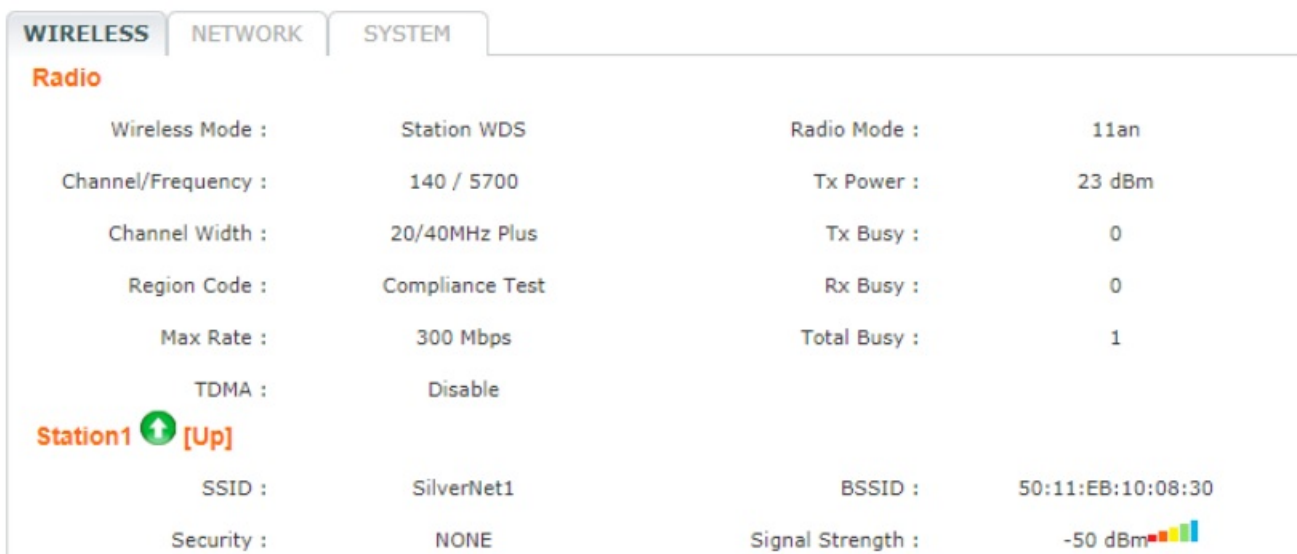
WIRELESS NETWORK SYSTEM

Radio

| | | | |
|---|---|---|---|
| Wireless Mode : | Station WDS | Radio Mode : | 11an |
| Channel/Frequency : | 140 / 5700 | Tx Power : | 23 dBm |
| Channel Width : | 20/40MHz Plus | Tx Busy : | 0 |
| Region Code : | Compliance Test | Rx Busy : | 0 |
| Max Rate : | 300 Mbps | Total Busy : | 1 |
| TDMA : | Disable | | |

Station1 [Up]

| | | | |
|---|---|---|---|
| SSID : | SilverNet1 | BSSID : | 50:11:EB:10:08:30 |
| Security : | NONE | Signal Strength : | -50 dBm |